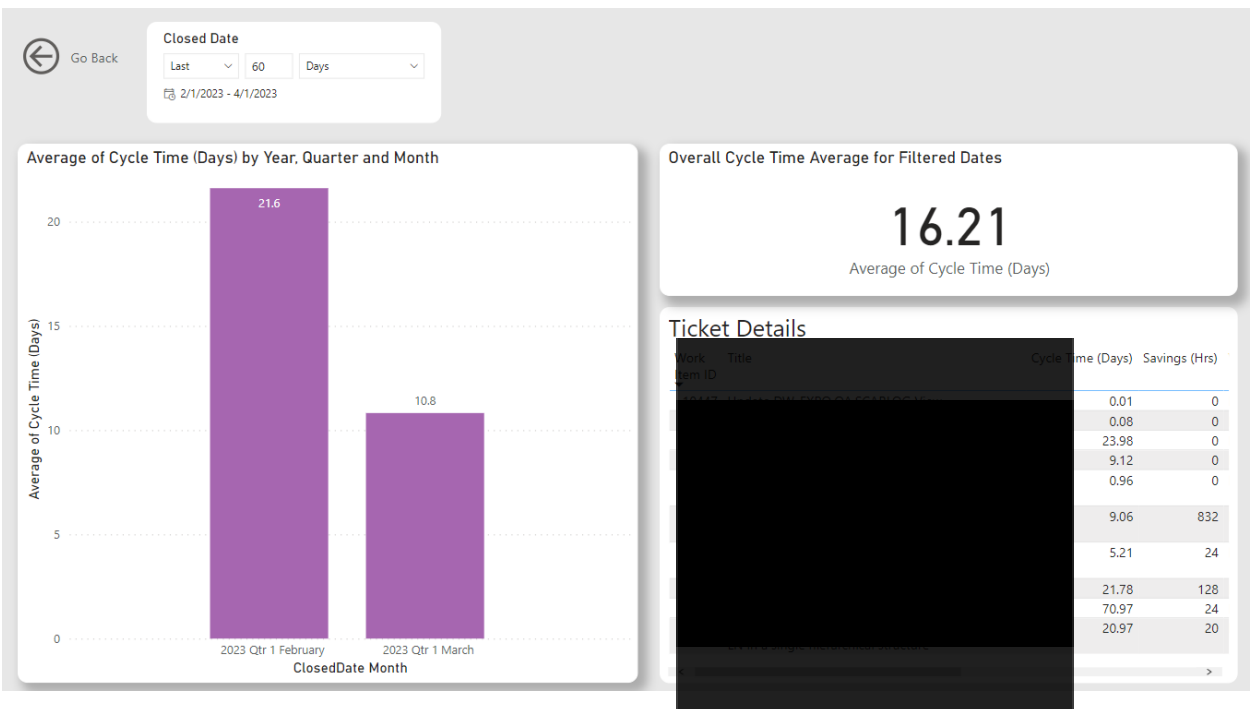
Go Back

Closed Date
Last 60 Days
2/1/2023 - 4/1/2023

Average of Cycle Time (Days) by Year, Quarter and Month

| | |
|---|---|
| 2023 Qtr 1 February | 21.6 |
| 2023 Qtr 1 March | 10.8 |

20
15
10
5
0
Average of Cycle Time (Days)
ClosedDate Month

Overall Cycle Time Average for Filtered Dates

16.21
Average of Cycle Time (Days)

Ticket Details

| Work Item ID | Title | Cycle Time (Days) | Savings (Hrs) |
|---|---|---|---|
| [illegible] | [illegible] | 0.01 | 0 |
| | | 0.08 | 0 |
| | | 23.98 | 0 |
| | | 9.12 | 0 |
| | | 0.96 | 0 |
| | | 9.06 | 832 |
| | | 5.21 | 24 |
| | | 21.78 | 128 |
| | | 70.97 | 24 |
| | | 20.97 | 20 |